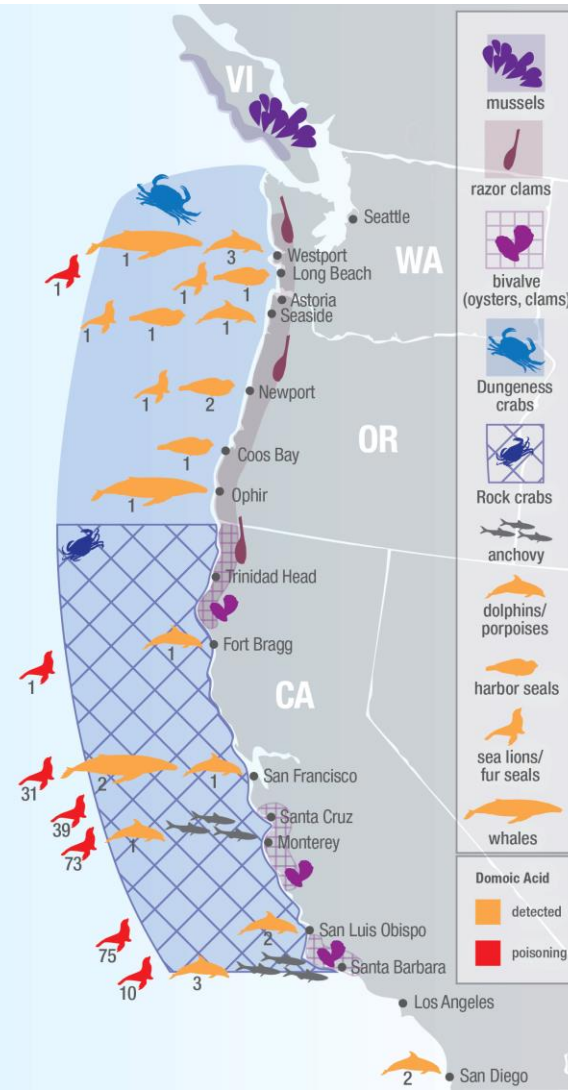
VI

mussels

razor clams

bivalve (oysters, clams)

Dungeness crabs

Rock crabs

anchovy

dolphins/ porpoises

harbor seals

sea lions/ fur seals

whales

Domoic Acid

detected

poisoning

Seattle

WA

1

3

Westport

Long Beach

1

1

1

Astoria

Seaside

1

1

1

Newport

1

2

OR

Coos Bay

1

Ophir

1

Trinidad Head

Fort Bragg

1

1

CA

31

2

1

San Francisco

39

73

1

Santa Cruz

Monterey

San Luis Obispo

75

2

Santa Barbara

10

3

Los Angeles

2

San Diego